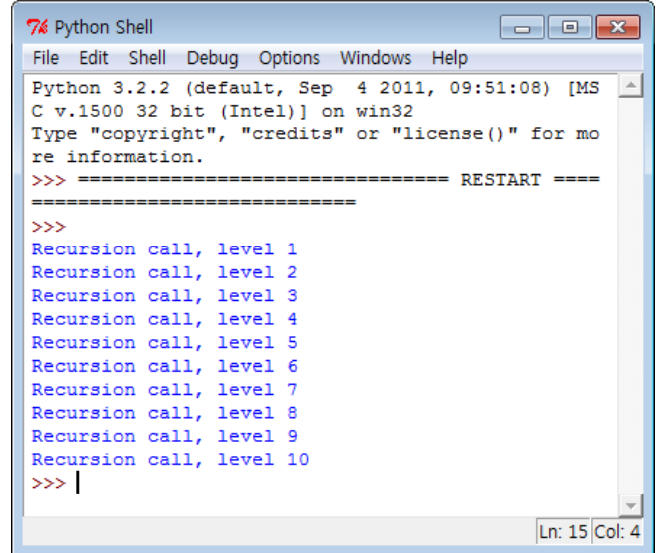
Python Shell

File Edit Shell Debug Options Windows Help

Python 3.2.2 (default, Sep 4 2011, 09:51:08) [MSC v.1500 32 bit (Intel)] on win32
Type "copyright", "credits" or "license()" for more information.
>>> ================================ RESTART ================================
>>>
Recursion call, level 1
Recursion call, level 2
Recursion call, level 3
Recursion call, level 4
Recursion call, level 5
Recursion call, level 6
Recursion call, level 7
Recursion call, level 8
Recursion call, level 9
Recursion call, level 10
>>>

Ln: 15 Col: 4